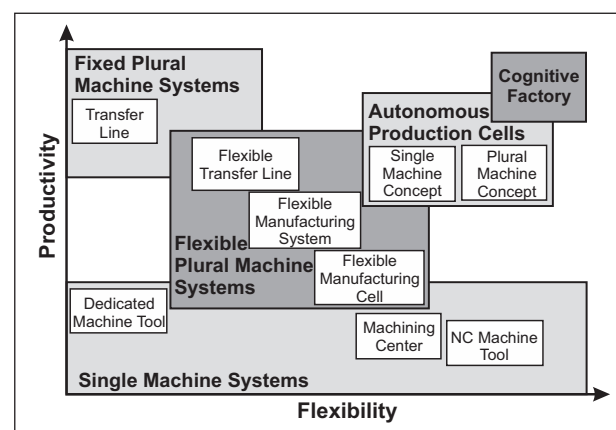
Fixed Plural Machine Systems

Transfer Line

Cognitive Factory

Autonomous Production Cells

Single Machine Concept

Plural Machine Concept

Flexible Transfer Line

Flexible Manufacturing System

Flexible Plural Machine Systems

Flexible Manufacturing Cell

Dedicated Machine Tool

Machining Center

NC Machine Tool

Single Machine Systems

Productivity

Flexibility